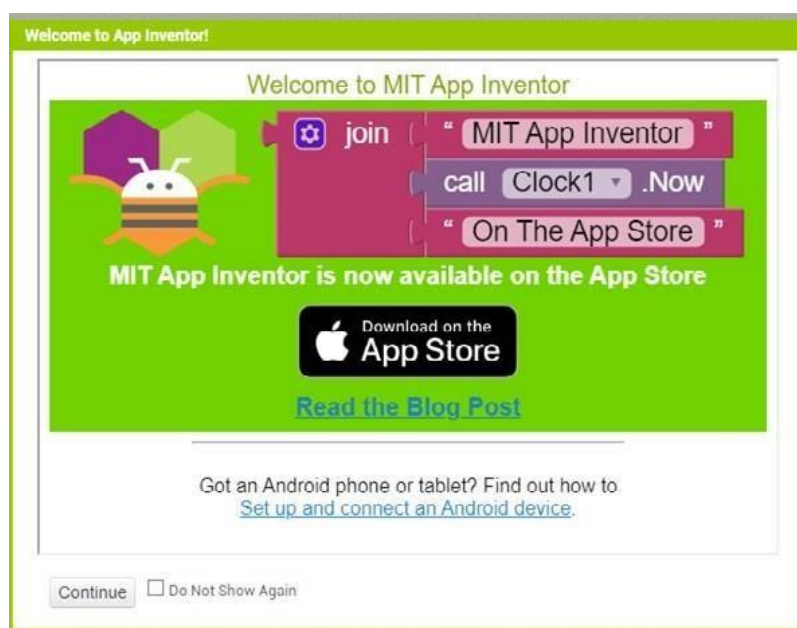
Welcome to App Inventor!

Welcome to MIT App Inventor

join " MIT App Inventor "
call Clock1 .Now
" On The App Store "

MIT App Inventor is now available on the App Store

Download on the App Store

Read the Blog Post

Got an Android phone or tablet? Find out how to Set up and connect an Android device.

Continue ☐ Do Not Show Again